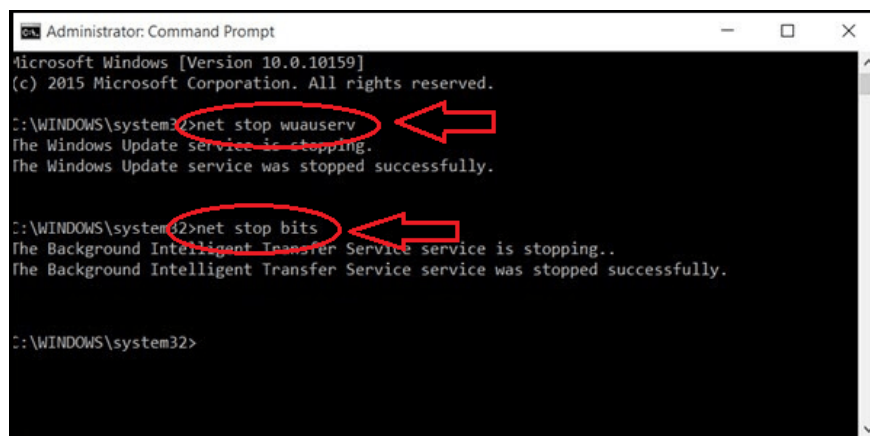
Administrator: Command Prompt

licrosoft Windows [Version 10.0.10159]
(c) 2015 Microsoft Corporation. All rights reserved.

:\WINDOWS\system32>net stop wuauserv
The Windows Update service is stopping.
The Windows Update service was stopped successfully.

:\WINDOWS\system32>net stop bits
The Background Intelligent Transfer Service service is stopping..
The Background Intelligent Transfer Service service was stopped successfully.

:\WINDOWS\system32>